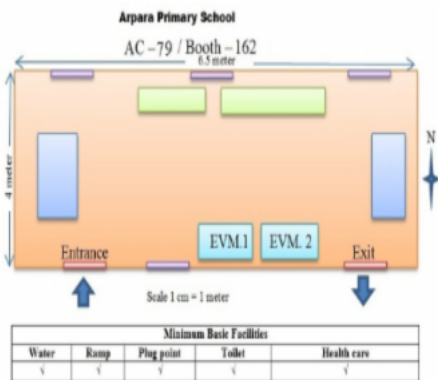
Arpara Primary School

AC –79 / Booth – 162

6.5 meter

4 meter

N

EVM.1

EVM. 2

Entrance

Exit

Scale 1 cm = 1 meter

| Minimum Basic Facilities | | | | |
|---|---|---|---|---|
| Water | Ramp | Plug point | Toilet | Health care |
| √ | √ | √ | √ | √ |